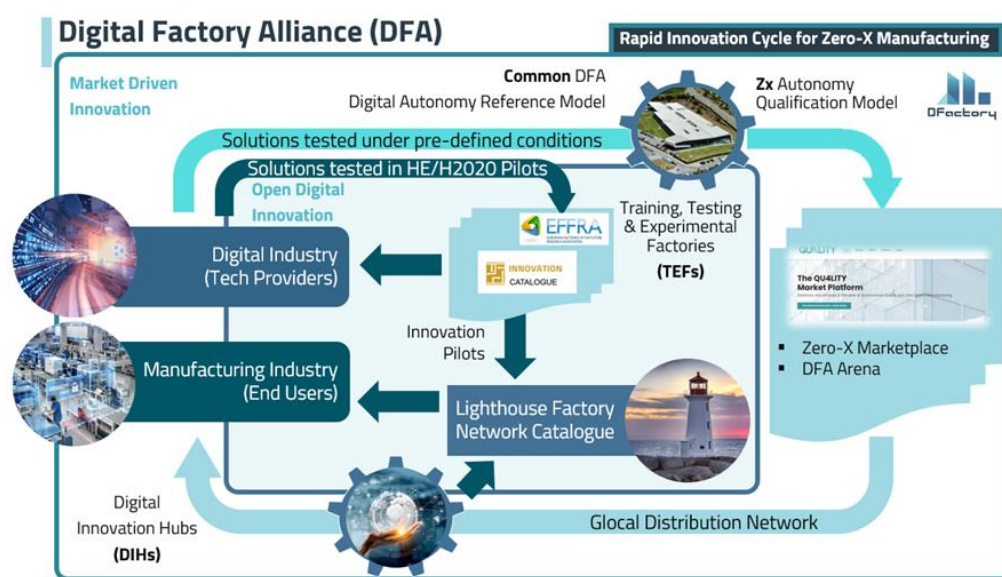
Digital Factory Alliance (DFA)

Rapid Innovation Cycle for Zero-X Manufacturing

Market Driven Innovation

Common DFA Digital Autonomy Reference Model

Zx Autonomy Qualification Model

DFactory

Solutions tested under pre-defined conditions

Solutions tested in HE/H2020 Pilots

Open Digital Innovation

EFFRA

INNOVATION CATALOGUE

Training, Testing & Experimental Factories (TEFs)

Digital Industry (Tech Providers)

The QU4LITY Market Platform

Innovation Pilots

Manufacturing Industry (End Users)

▪ Zero-X Marketplace
▪ DFA Arena

Lighthouse Factory Network Catalogue

Digital Innovation Hubs (DIHs)

Glocal Distribution Network